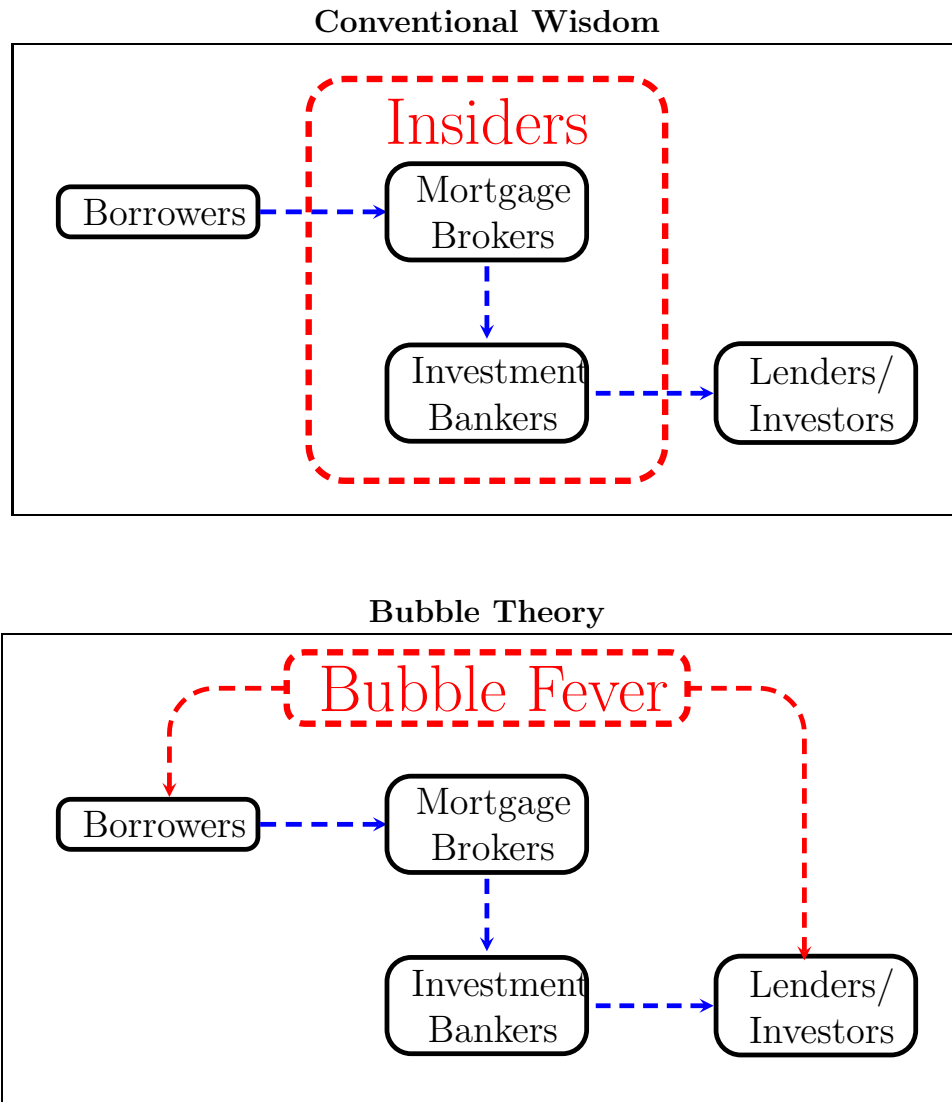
**Conventional Wisdom**

Insiders

Borrowers

Mortgage Brokers

Investment Bankers

Lenders/ Investors

**Bubble Theory**

Bubble Fever

Borrowers

Mortgage Brokers

Investment Bankers

Lenders/ Investors